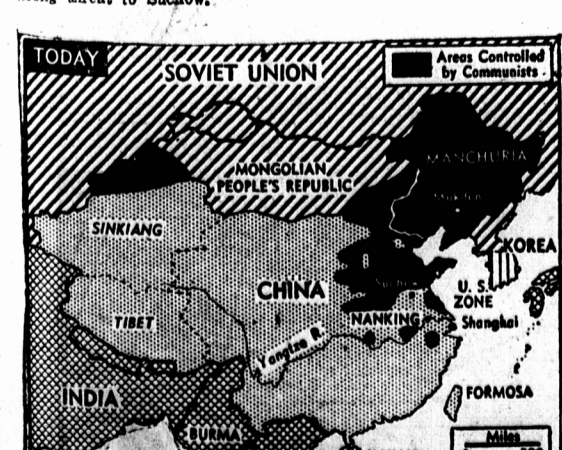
along ahead to Suchow.

TODAY

SOVIET UNION

Areas Controlled by Communists

MONGOLIAN PEOPLE'S REPUBLIC

MANCHURIA

Mukden

SINKIANG

KOREA

U. S. ZONE

CHINA

Suchow

NANKING

Shanghai

TIBET

Yangtze R.

INDIA

FORMOSA

BURMA

Miles